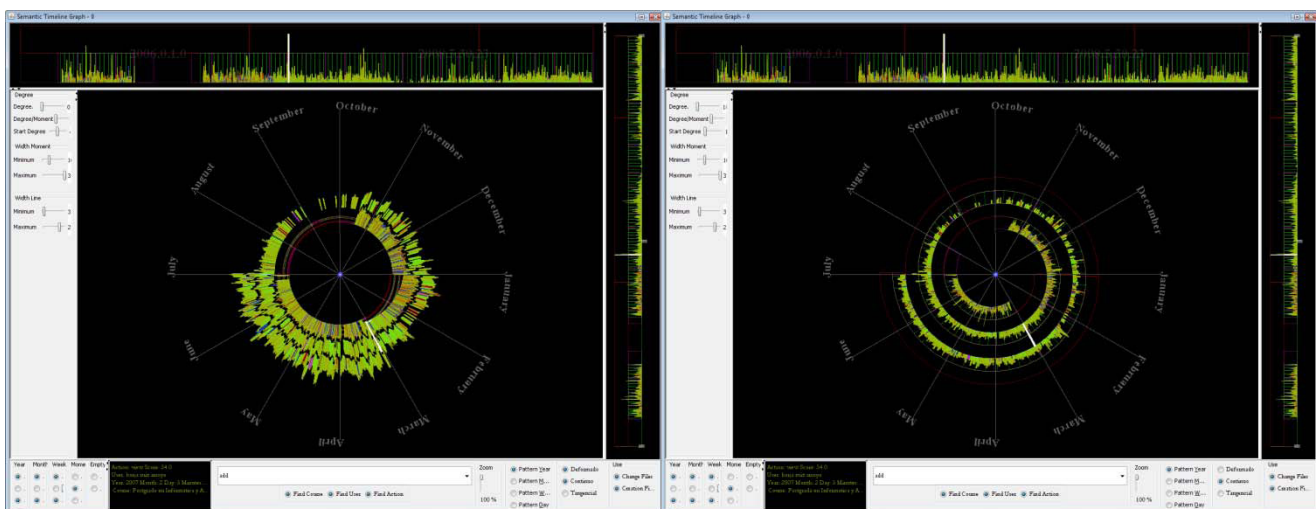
Semantic Timeline Graph - 8

2006.0.1.0

Degree
Degree
Degree/Moment
Start Degree
Width Moment
Minimum
Maximum
Width Line
Minimum
Maximum

October
November
December
January
February
March
April
May
June
July
August
September

Year Month Week Home Empty

Action: view Score: 54.0
User: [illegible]
Year: 2007 Month: 2 Day: 3 Minute: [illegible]
Course: Postgrado en Informatica y A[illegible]

add

Find Course   Find User   Find Action

Zoom
100 %

Pattern Year
Pattern M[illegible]
Pattern W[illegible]
Pattern Day

Deformado
Contorno
Tangencial

Use
Change Files
Creation Fi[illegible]

Semantic Timeline Graph - 8

2006.0.1.0

Degree
Degree
Degree/Moment
Start Degree
Width Moment
Minimum
Maximum
Width Line
Minimum
Maximum

October
November
December
January
February
March
April
May
June
July
August
September

Year Month Week Home Empty

Action: view Score: 54.0
User: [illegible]
Year: 2007 Month: 2 Day: 3 Minute: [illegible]
Course: Postgrado en Informatica y A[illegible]

add

Find Course   Find User   Find Action

Zoom
100 %

Pattern Year
Pattern M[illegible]
Pattern W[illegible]
Pattern Day

Deformado
Contorno
Tangencial

Use
Change Files
Creation Fi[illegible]